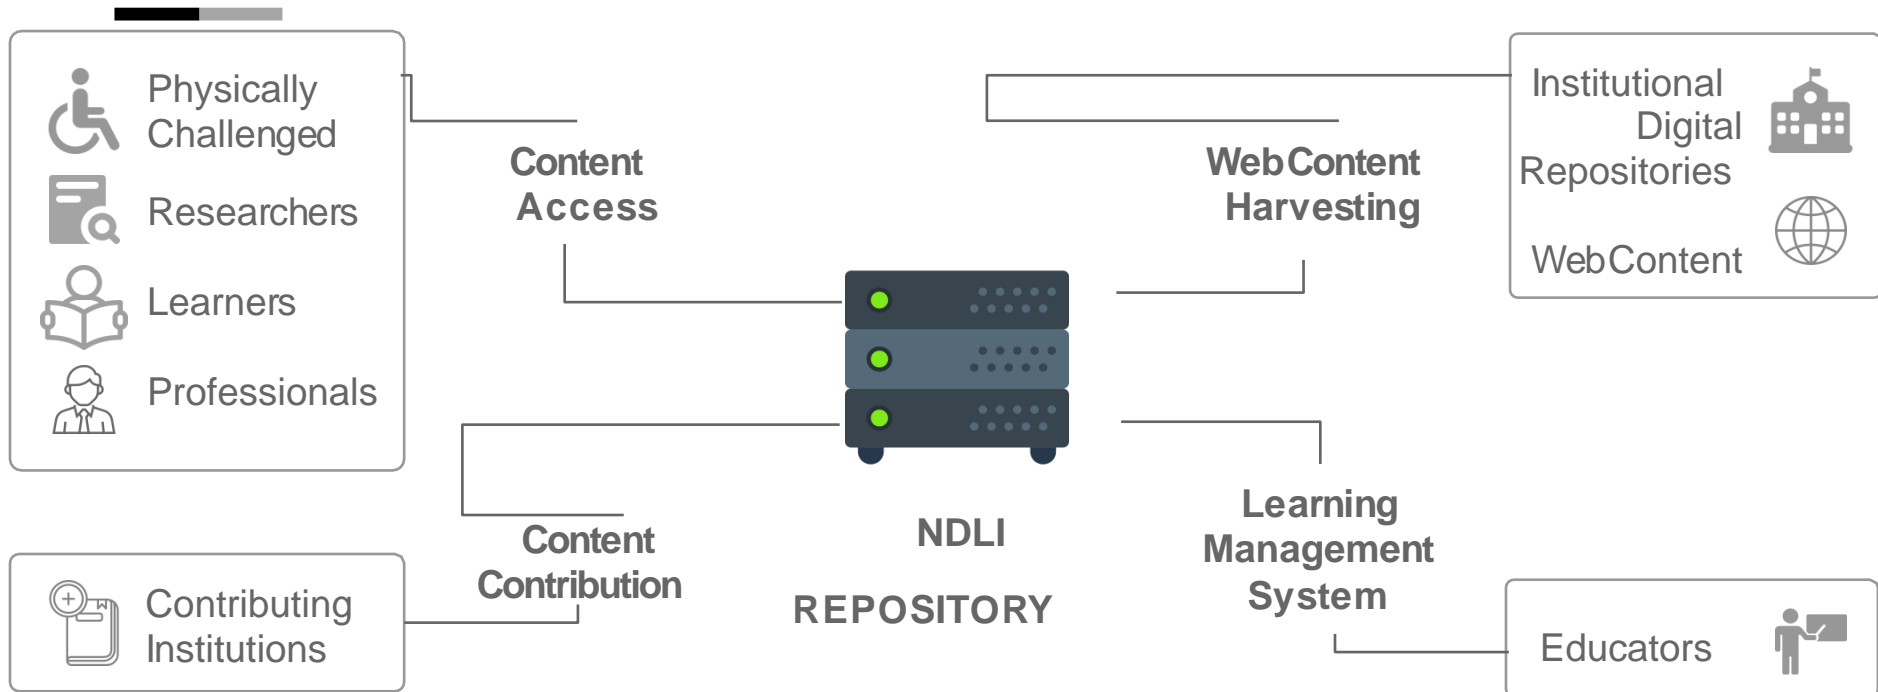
Physically Challenged

Researchers

Learners

Professionals

Content Access

Web Content Harvesting

Institutional Digital Repositories

Web Content

Contributing Institutions

Content Contribution

NDLI

REPOSITORY

Learning Management System

Educators